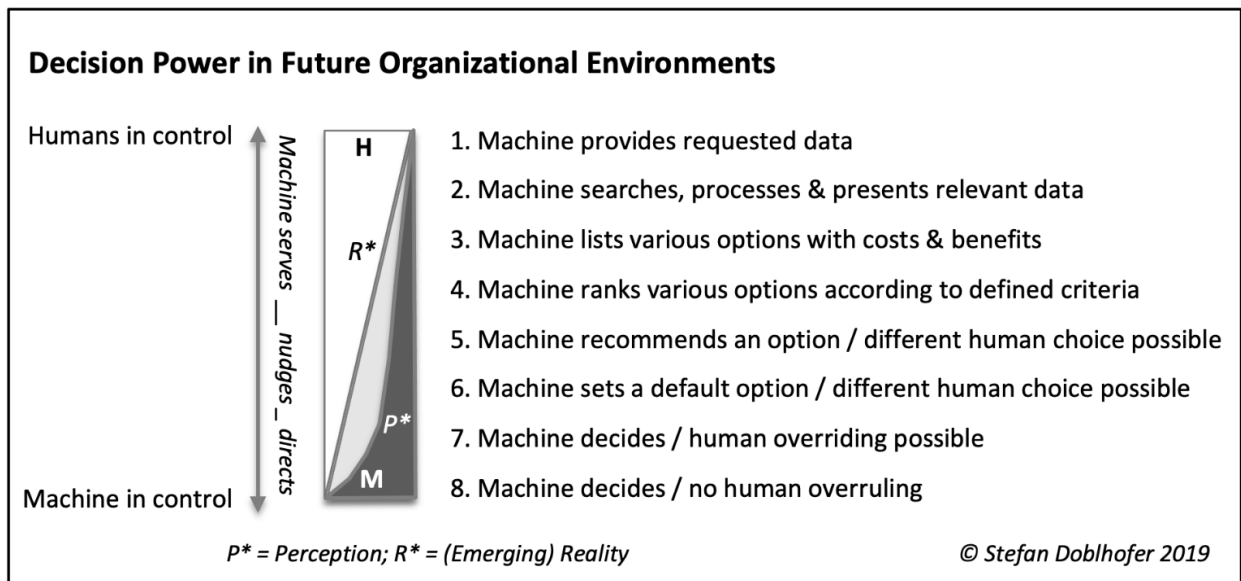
Decision Power in Future Organizational Environments

Humans in control

Machine serves __ nudges _ directs

H

R*

P*

M

Machine in control

1. Machine provides requested data

2. Machine searches, processes & presents relevant data

3. Machine lists various options with costs & benefits

4. Machine ranks various options according to defined criteria

5. Machine recommends an option / different human choice possible

6. Machine sets a default option / different human choice possible

7. Machine decides / human overriding possible

8. Machine decides / no human overruling

P* = Perception; R* = (Emerging) Reality

© Stefan Doblhofer 2019